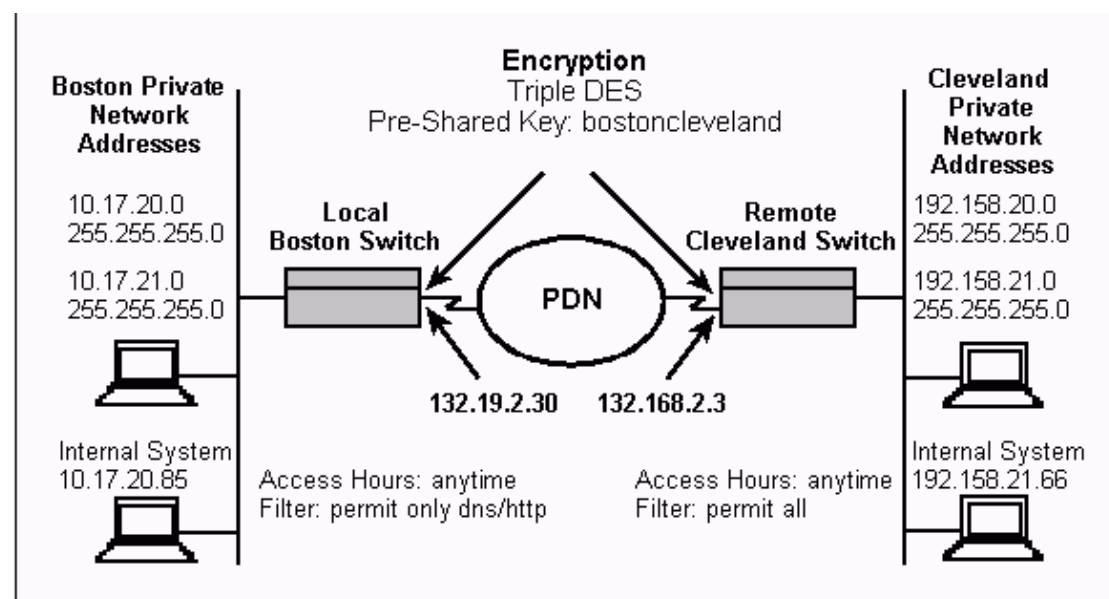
Encryption
Triple DES
Pre-Shared Key: bostoncleveland

Boston Private Network Addresses

10.17.20.0
255.255.255.0

10.17.21.0
255.255.255.0

Internal System
10.17.20.85

Local Boston Switch

PDN

132.19.2.30

132.168.2.3

Access Hours: anytime
Filter: permit only dns/http

Remote Cleveland Switch

Access Hours: anytime
Filter: permit all

Cleveland Private Network Addresses

192.158.20.0
255.255.255.0

192.158.21.0
255.255.255.0

Internal System
192.158.21.66